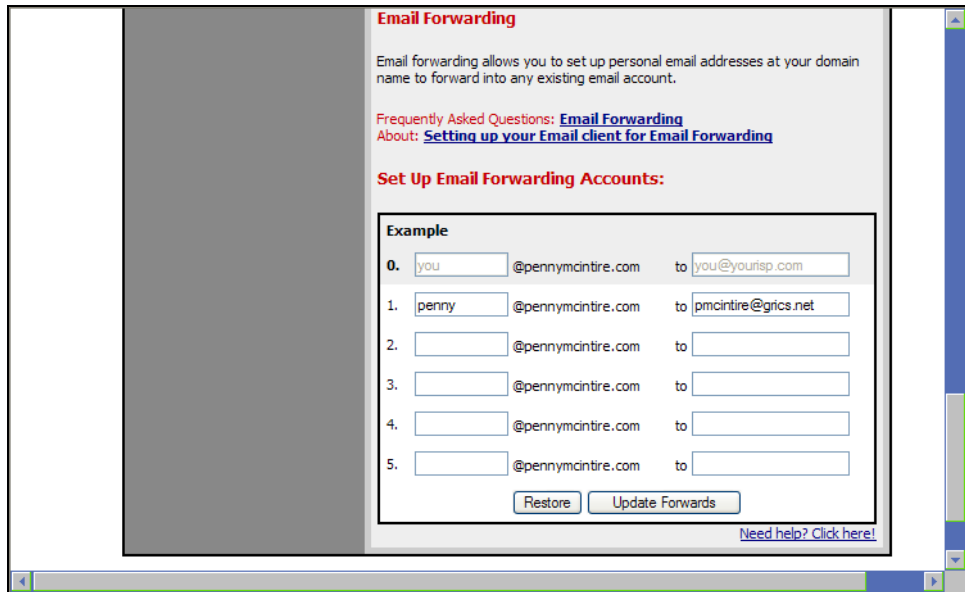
Email Forwarding

Email forwarding allows you to set up personal email addresses at your domain name to forward into any existing email account.

Frequently Asked Questions: Email Forwarding
About: Setting up your Email client for Email Forwarding

Set Up Email Forwarding Accounts:

Example

0. you @pennymcintire.com to you@yourisp.com

1. penny @pennymcintire.com to pmcintire@grics.net

2. @pennymcintire.com to

3. @pennymcintire.com to

4. @pennymcintire.com to

5. @pennymcintire.com to

Restore Update Forwards

Need help? Click here!